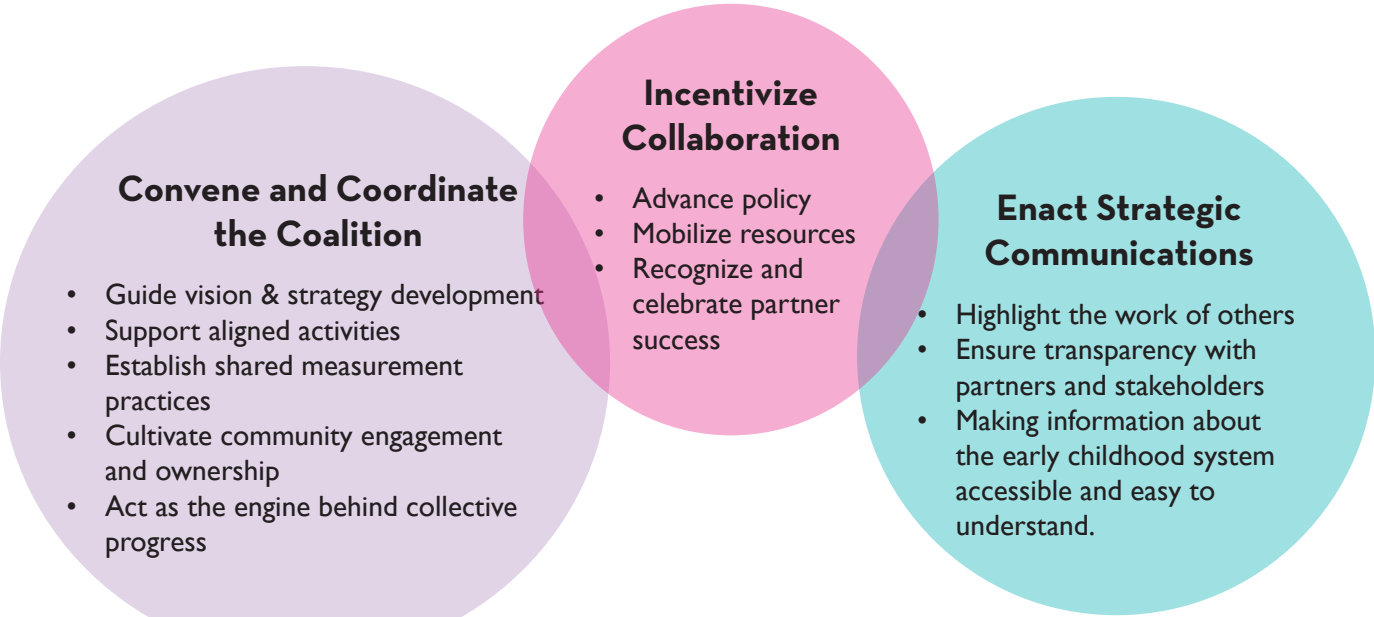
Convene and Coordinate the Coalition

- Guide vision & strategy development
- Support aligned activities
- Establish shared measurement practices
- Cultivate community engagement and ownership
- Act as the engine behind collective progress

Incentivize Collaboration

- Advance policy
- Mobilize resources
- Recognize and celebrate partner success

Enact Strategic Communications

- Highlight the work of others
- Ensure transparency with partners and stakeholders
- Making information about the early childhood system accessible and easy to understand.